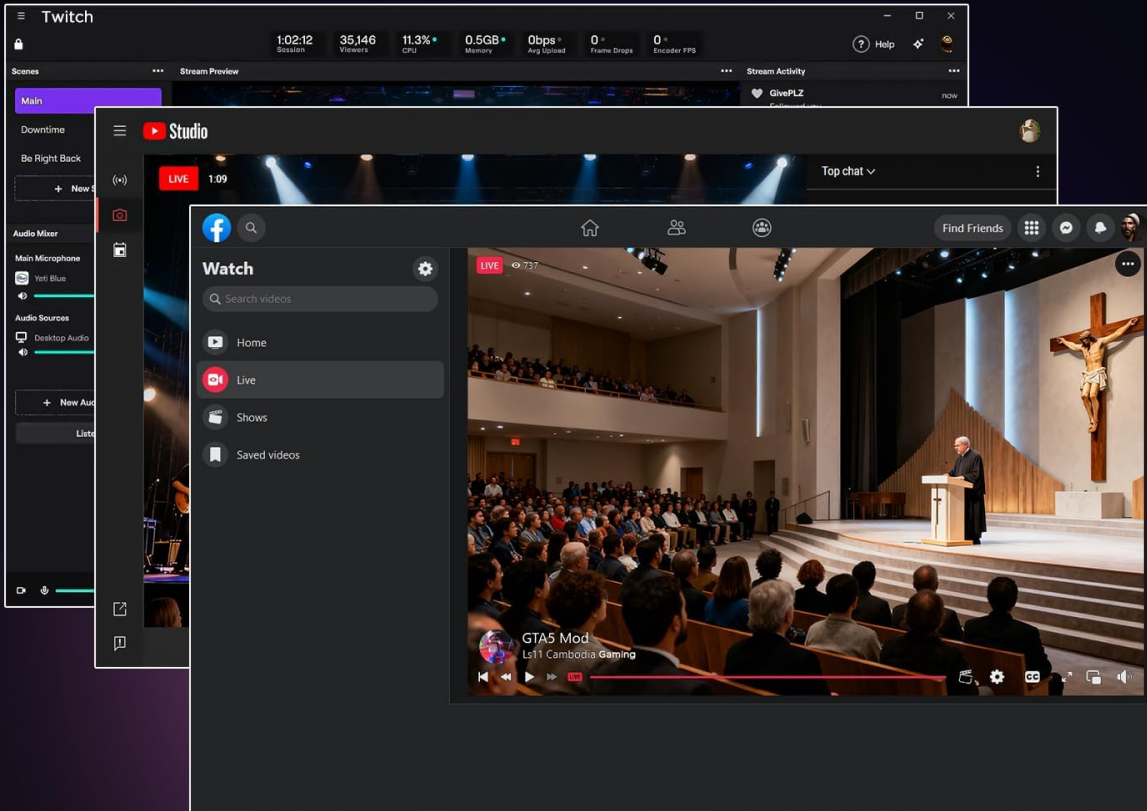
Twitch

1:02:12 Session
35,146 Viewers
11.3% CPU
0.5GB Memory
0bps Avg Upload
0 Frame Drops
0 Encoder FPS

Help

Scenes
Main
Downtime
Be Right Back
+ New S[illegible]

Stream Preview

Stream Activity
GivePLZ
Followed you
now

Audio Mixer
Main Microphone
Yeti Blue
Audio Sources
Desktop Audio
+ New Au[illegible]
Liste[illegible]

Studio

LIVE 1:09

Top chat

Find Friends

Watch
Search videos
Home
Live
Shows
Saved videos

LIVE 737

GTA5 Mod
Ls11 Cambodia Gaming

LIVE
CC